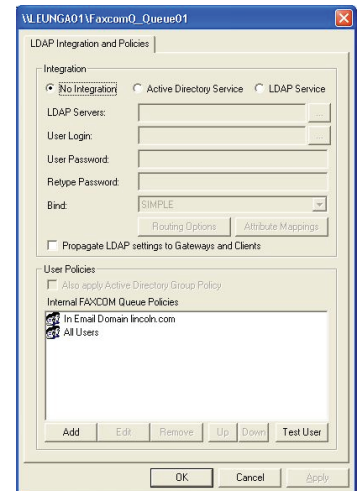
\\LEUNGA01\FaxcomQ_Queue01

LDAP Integration and Policies

Integration

No Integration
Active Directory Service
LDAP Service

LDAP Servers:
User Login:
User Password:
Retype Password:
Bind: SIMPLE

Routing Options
Attribute Mappings

Propagate LDAP settings to Gateways and Clients

User Policies

Also apply Active Directory Group Policy

Internal FAXCOM Queue Policies

In Email Domain lincoln.com
All Users

Add
Edit
Remove
Up
Down
Test User

OK
Cancel
Apply